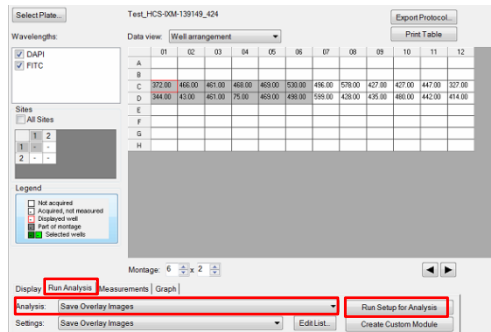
Select Plate...

Test_HCS-0XM-139149_424

Export Protocol...

Print Table

Wavelengths:

Data view: Well arrangement

DAPI

FITC

|   | 01 | 02 | 03 | 04 | 05 | 06 | 07 | 08 | 09 | 10 | 11 | 12 |
|---|---|---|---|---|---|---|---|---|---|---|---|---|
| A |   |   |   |   |   |   |   |   |   |   |   |   |
| B |   |   |   |   |   |   |   |   |   |   |   |   |
| C | 372.00 | 466.00 | 461.00 | 468.00 | 469.00 | 530.00 | 496.00 | 578.00 | 427.00 | 427.00 | 447.00 | 327.00 |
| D | 344.00 | 43.00 | 461.00 | 75.00 | 469.00 | 499.00 | 599.00 | 428.00 | 435.00 | 480.00 | 442.00 | 414.00 |
| E |   |   |   |   |   |   |   |   |   |   |   |   |
| F |   |   |   |   |   |   |   |   |   |   |   |   |
| G |   |   |   |   |   |   |   |   |   |   |   |   |
| H |   |   |   |   |   |   |   |   |   |   |   |   |

Sites

All Sites

|   | 1 | 2 |
|---|---|---|
| 1 | - | - |
| 2 | - | - |

Legend

Not acquired

Acquired, not measured

Displayed well

Part of montage

Selected wells

Montage: 6 x 2

Display Run Analysis Measurements Graph

Analysis: Save Overlay Images

Run Setup for Analysis

Settings: Save Overlay Images

Edit List...

Create Custom Module